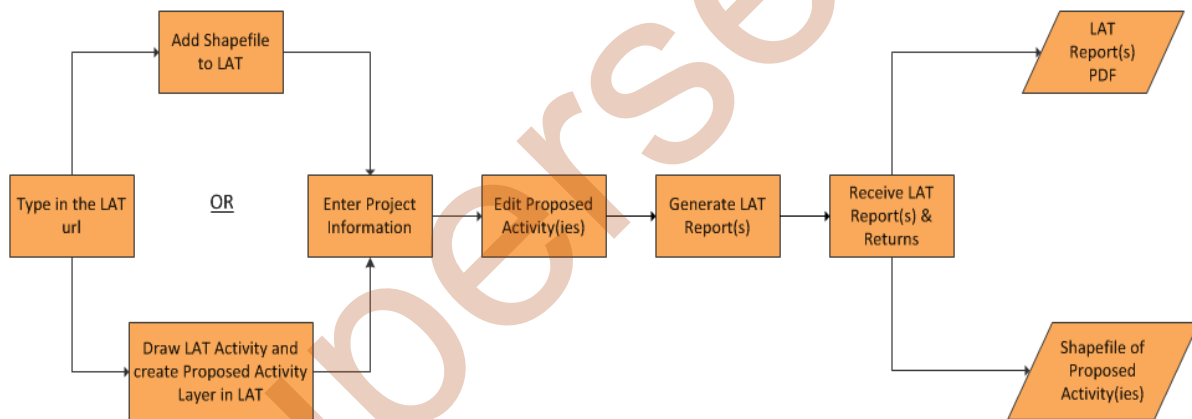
Add Shapefile to LAT

Type in the LAT url

OR

Draw LAT Activity and create Proposed Activity Layer in LAT

Enter Project Information

Edit Proposed Activity(ies)

Generate LAT Report(s)

Receive LAT Report(s) & Returns

LAT Report(s) PDF

Shapefile of Proposed Activity(ies)

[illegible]erse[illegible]